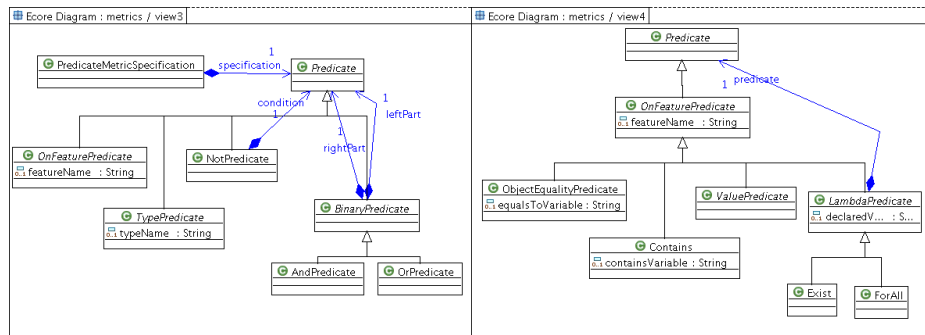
Ecore Diagram : metrics / view3

PredicateMetricSpecification

1
specification

Predicate

condition
1

1
leftPart

1
rightPart

OnFeaturePredicate
0..1 featureName : String

NotPredicate

TypePredicate
0..1 typeName : String

BinaryPredicate

AndPredicate

OrPredicate

Ecore Diagram : metrics / view4

Predicate

1
predicate

OnFeaturePredicate
0..1 featureName : String

ObjectEqualityPredicate
0..1 equalsToVariable : String

ValuePredicate

LambdaPredicate
0..1 declaredV... : S...

Contains
0..1 containsVariable : String

Exist

ForAll